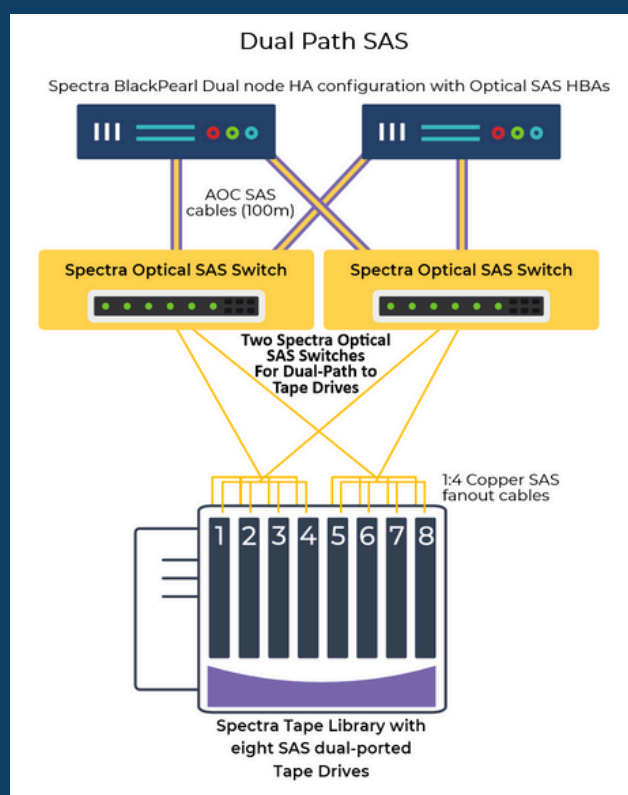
Dual Path SAS

Spectra BlackPearl Dual node HA configuration with Optical SAS HBAs

AOC SAS cables (100m)

Spectra Optical SAS Switch

Spectra Optical SAS Switch

Two Spectra Optical SAS Switches For Dual-Path to Tape Drives

1:4 Copper SAS fanout cables

1 2 3 4 5 6 7 8

Spectra Tape Library with eight SAS dual-ported Tape Drives